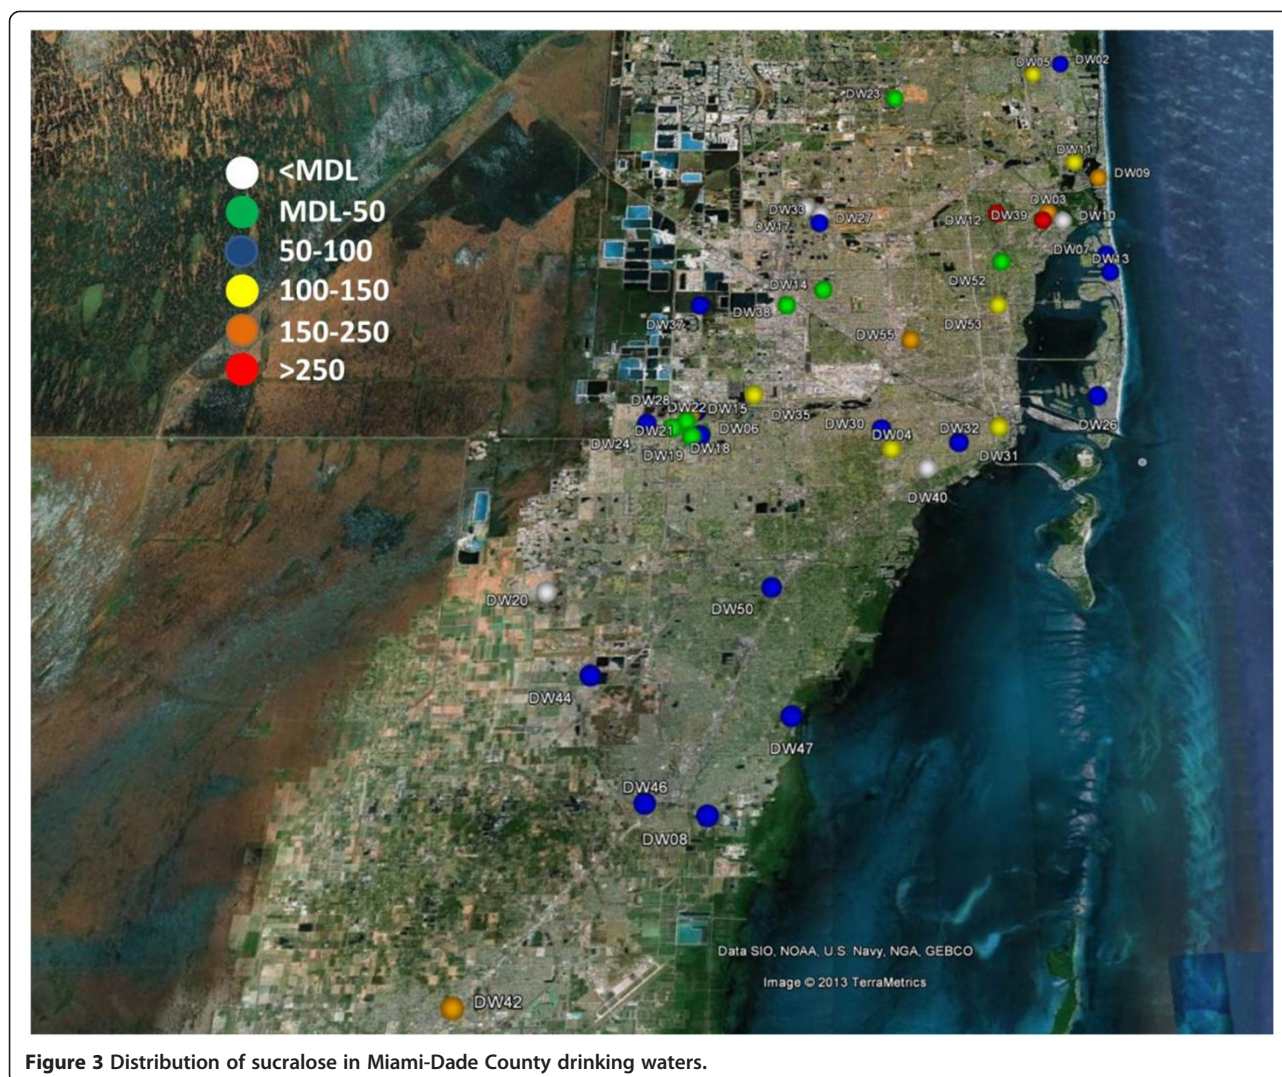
<MDL
MDL-50
50-100
100-150
150-250
>250

DW05 DW02
DW23
DW11
DW09
DW33
DW27
DW17
DW12 DW39
DW03
DW10
DW07
DW13
DW52
DW14
DW38
DW37
DW55
DW53
DW28
DW22 DW15
DW35
DW21
DW06
DW30
DW04
DW32
DW26
DW24
DW19 DW18
DW31
DW40
DW20
DW50
DW44
DW47
DW46
DW08
Data SIO, NOAA, U.S. Navy, NGA, GEBCO
Image © 2013 TerraMetrics
DW42

**Figure 3** Distribution of sucralose in Miami-Dade County drinking waters.